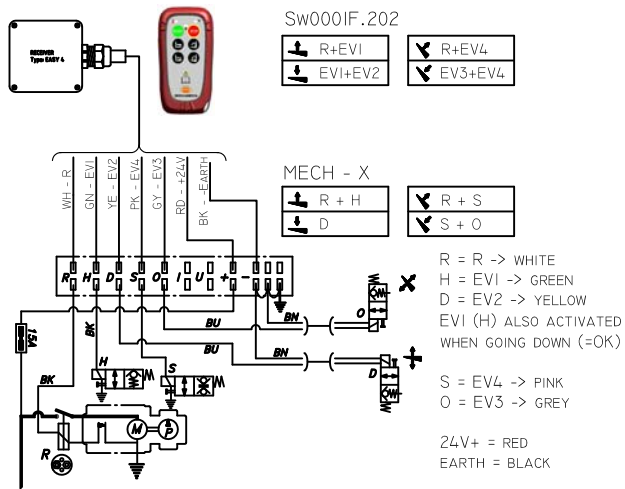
RECEIVER
Type EASY 4

SW000IF.202

| R+EV1 | R+EV4 |
|---|---|
| EV1+EV2 | EV3+EV4 |

WH - R
GN - EV1
YE - EV2
PK - EV4
GY - EV3
RD - +24V
BK - EARTH

MECH - X

| R + H | R + S |
|---|---|
| D | S + O |

R H D S O I U + -

15A
BK
BK
H
S
BU
BU
BN
BN
O
D
M
P
R

R = R -> WHITE
H = EV1 -> GREEN
D = EV2 -> YELLOW
EV1 (H) ALSO ACTIVATED WHEN GOING DOWN (=OK)

S = EV4 -> PINK
O = EV3 -> GREY

24V+ = RED
EARTH = BLACK